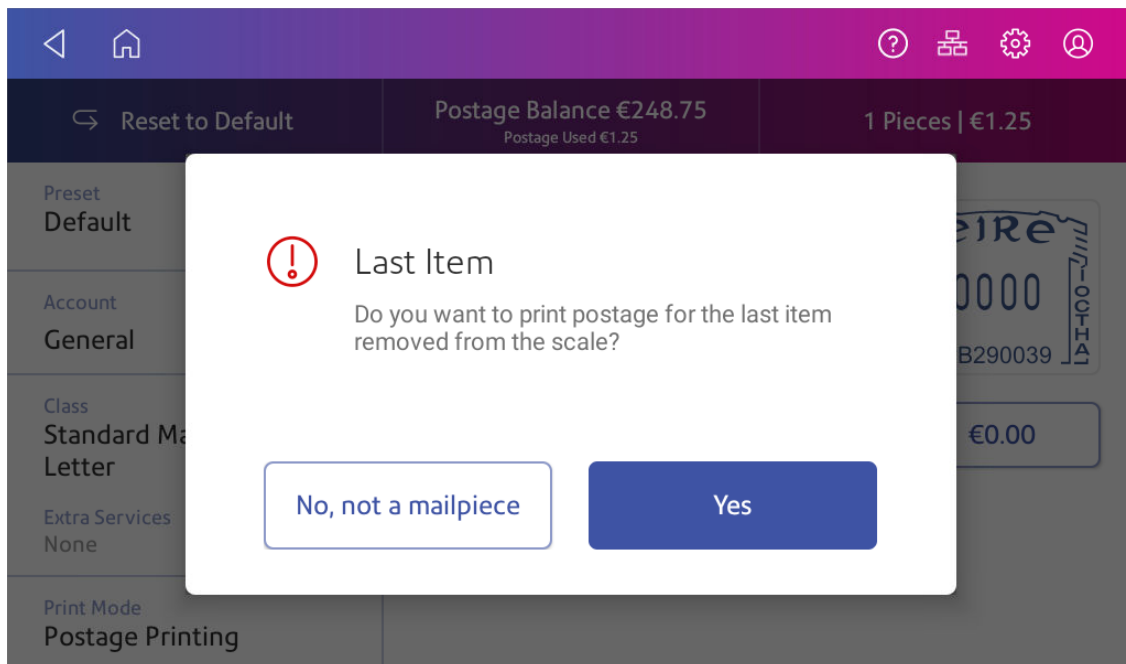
Reset to Default

Postage Balance €248.75
Postage Used €1.25

1 Pieces | €1.25

Preset
Default

Account
General

Class
Standard Ma
Letter

Extra Services
None

Print Mode
Postage Printing

eIRe
0000
B290039
IOCTHA

€0.00

Last Item

Do you want to print postage for the last item removed from the scale?

No, not a mailpiece

Yes